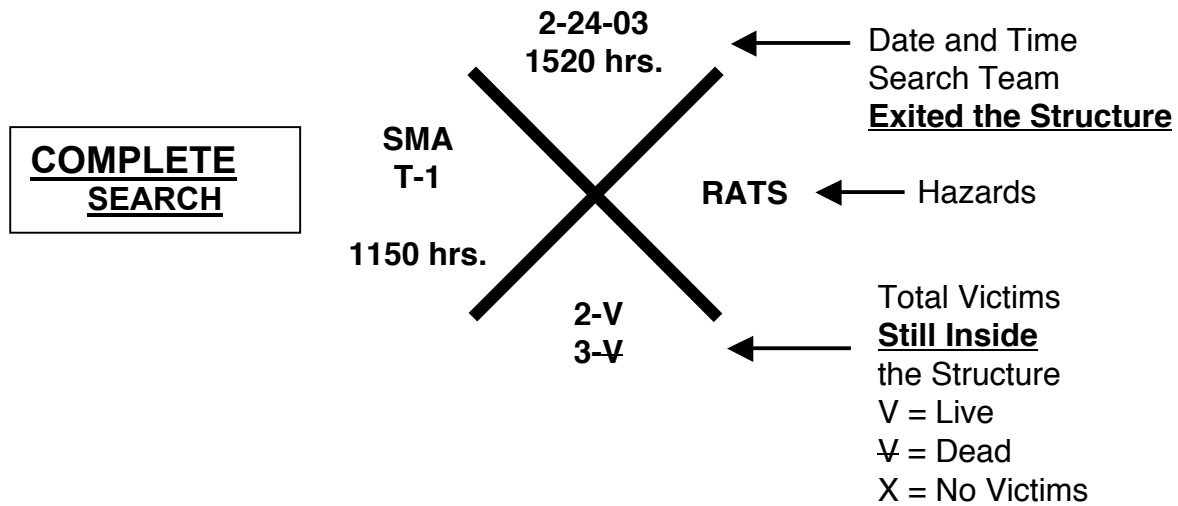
COMPLETE
SEARCH

2-24-03
1520 hrs.

Date and Time
Search Team
Exited the Structure

SMA
T-1

RATS

Hazards

1150 hrs.

2-V
3-V̶

Total Victims
Still Inside
the Structure
V = Live
V̶ = Dead
X = No Victims